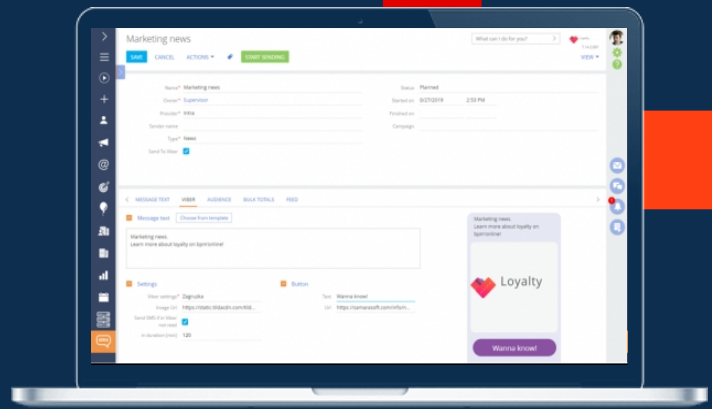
Marketing news

SAVE CANCEL ACTIONS ▾ START SENDING

What can I do for you?

VIEW ▾

Name* Marketing news
Owner* Supervisor
Provider* Infra
Sender name
Type* News
Send To Viber

Status Planned
Started on 3/27/2019 2:55 PM
Finished on
Campaign

MESSAGE TEXT VIBER AUDIENCE BULK TOTALS FEED

Message text Choose from template

Marketing news.
Learn more about loyalty on bpm'online!

Settings
Viber settings* Dignuska
Image Url https://static.ltdaosh.com/kld...
Send SMS (for Viber not rate)
Ix duration (min) 120

Button
Text Wanna know!
Url https://samaraoft.com/infom...

Marketing news.
Learn more about loyalty on bpm'online!

Loyalty

Wanna know!